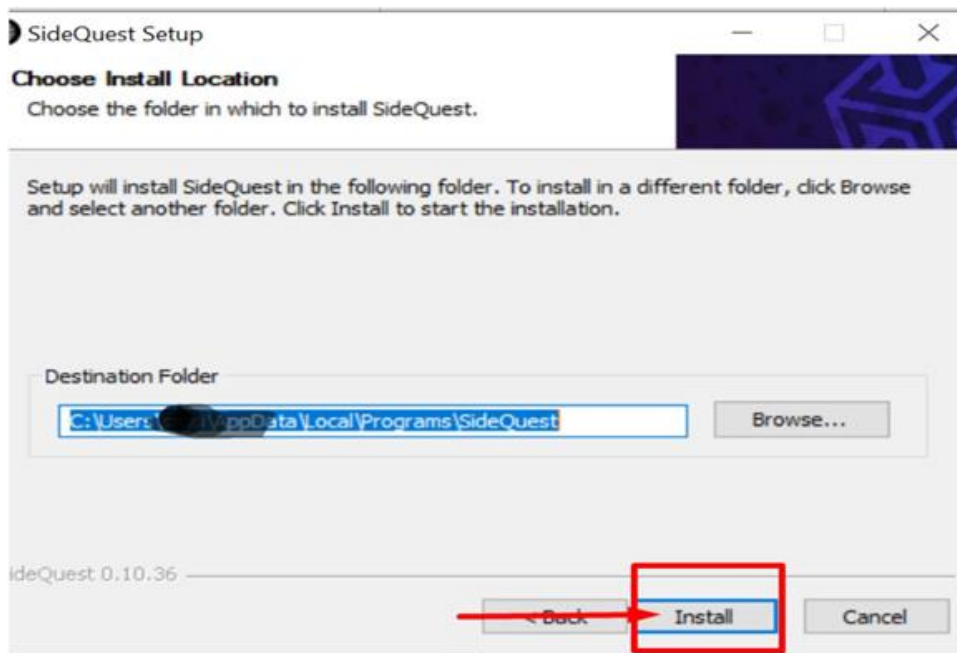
SideQuest Setup

Choose Install Location
Choose the folder in which to install SideQuest.

Setup will install SideQuest in the following folder. To install in a different folder, click Browse and select another folder. Click Install to start the installation.

Destination Folder
C:\Users\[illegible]\AppData\Local\Programs\SideQuest
Browse...

ideQuest 0.10.36

< Back
Install
Cancel